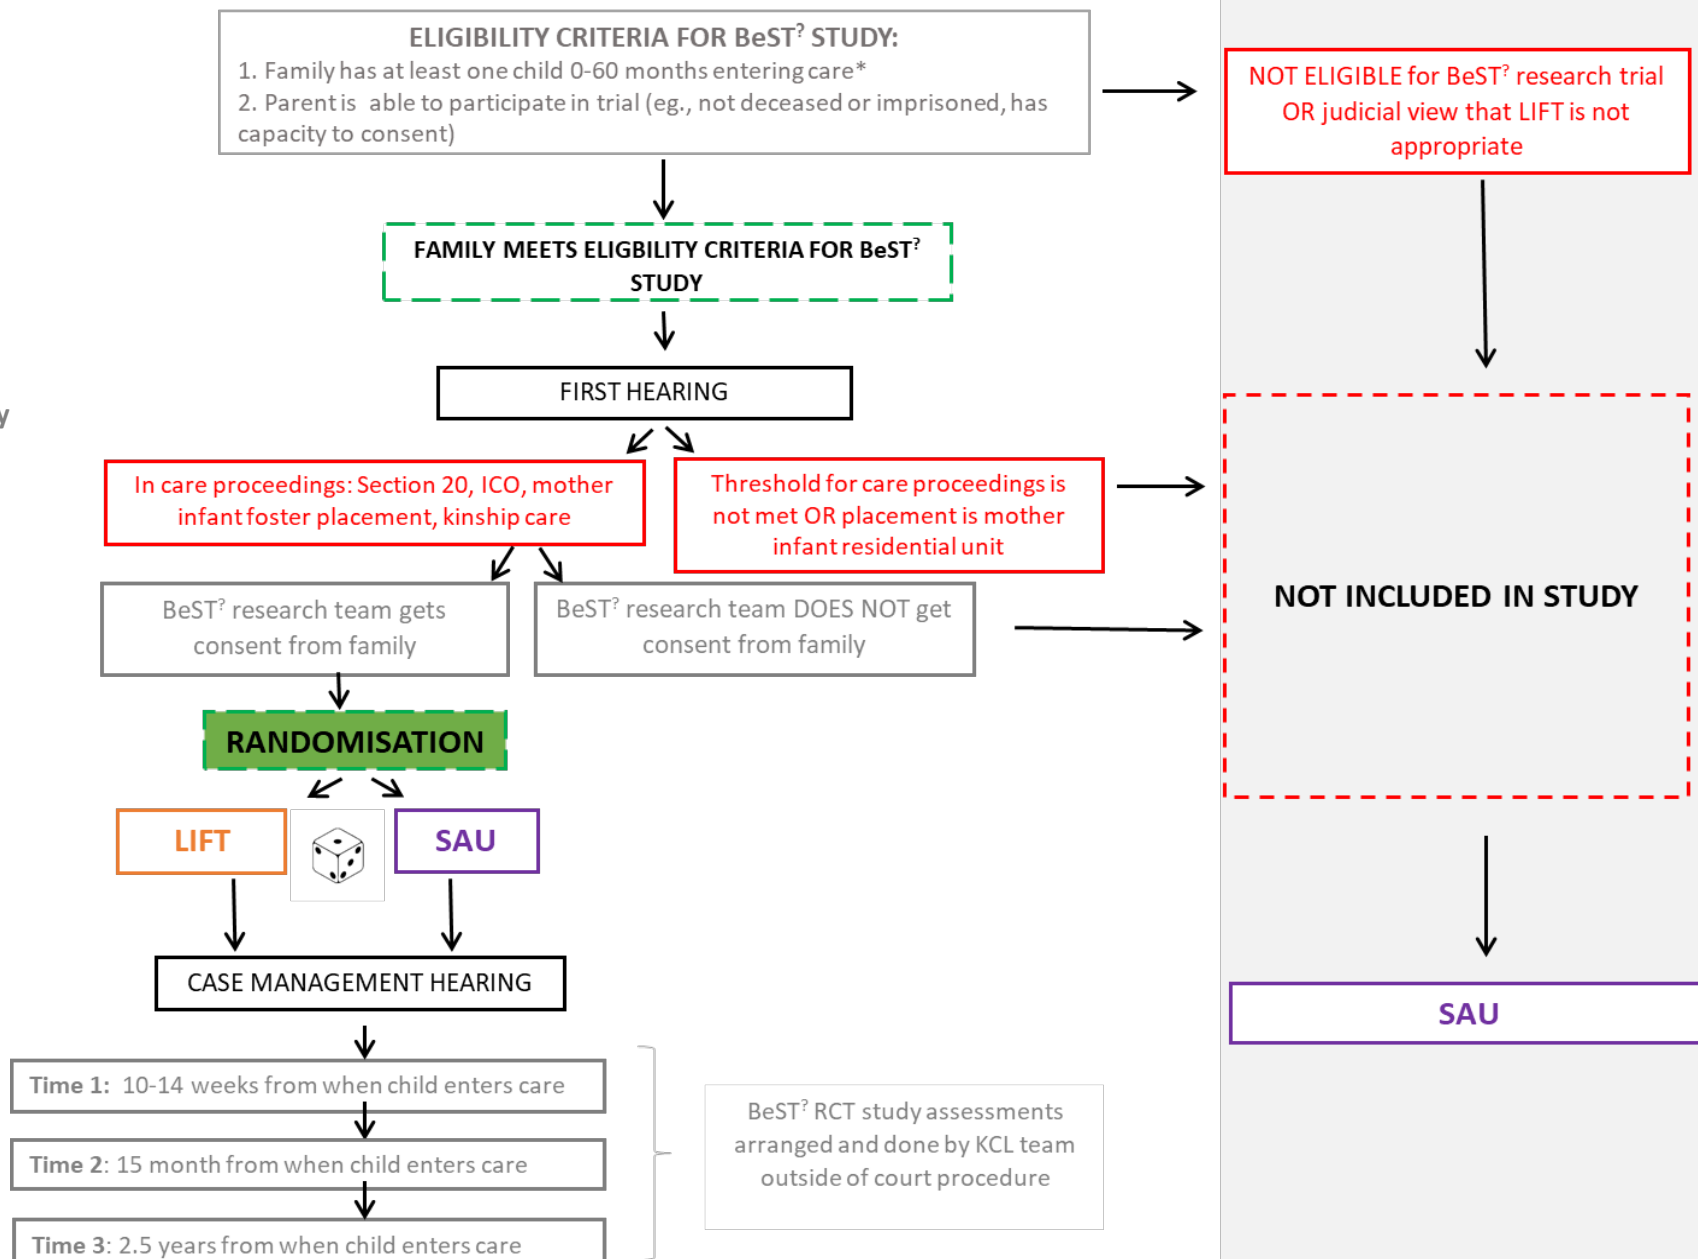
ELIGIBILITY CRITERIA FOR BeST$^{?}$ STUDY:
1. Family has at least one child 0-60 months entering care*
2. Parent is able to participate in trial (eg., not deceased or imprisoned, has capacity to consent)

NOT ELIGIBLE for BeST$^{?}$ research trial OR judicial view that LIFT is not appropriate

FAMILY MEETS ELIGBILITY CRITERIA FOR BeST$^{?}$ STUDY

FIRST HEARING

In care proceedings: Section 20, ICO, mother infant foster placement, kinship care

Threshold for care proceedings is not met OR placement is mother infant residential unit

NOT INCLUDED IN STUDY

BeST$^{?}$ research team gets consent from family

BeST$^{?}$ research team DOES NOT get consent from family

RANDOMISATION

LIFT

SAU

CASE MANAGEMENT HEARING

SAU

Time 1: 10-14 weeks from when child enters care

Time 2: 15 month from when child enters care

Time 3: 2.5 years from when child enters care

BeST$^{?}$ RCT study assessments arranged and done by KCL team outside of court procedure